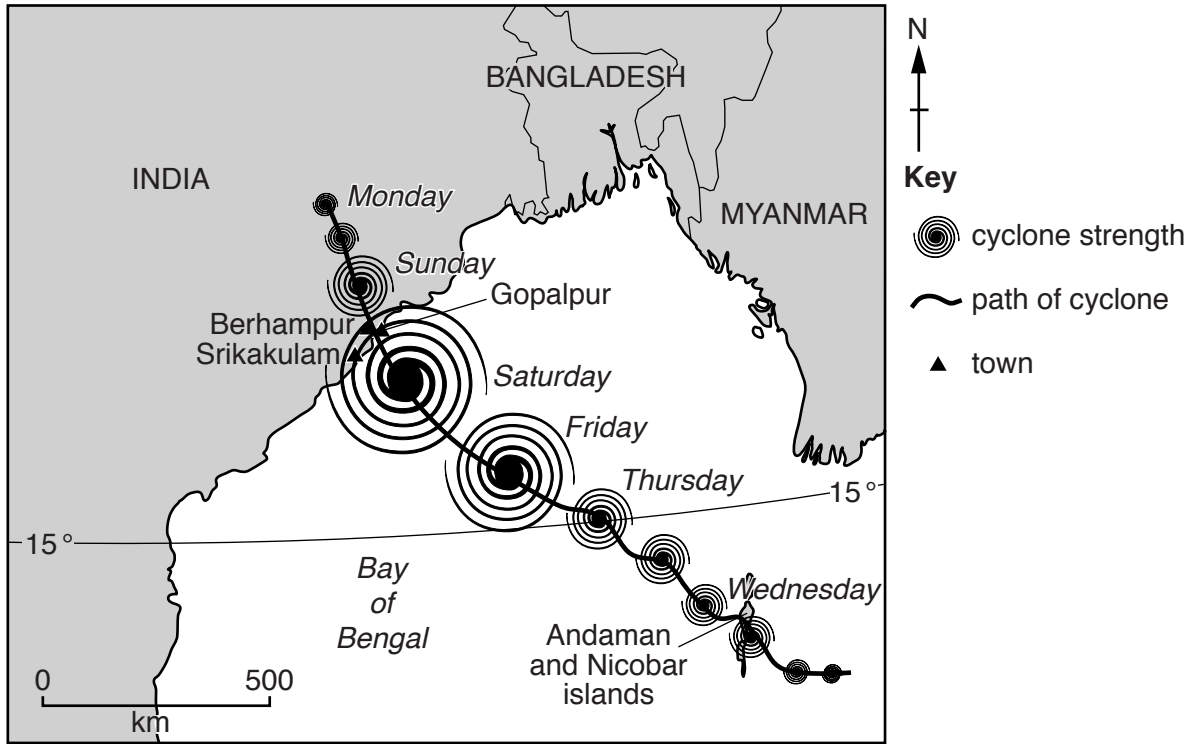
BANGLADESH

INDIA

MYANMAR

Monday

Sunday

Gopalpur

Berhampur

Srikakulam

Saturday

Friday

Thursday

15°

15°

Bay of Bengal

Wednesday

Andaman and Nicobar islands

0 500

km

N

Key

cyclone strength

path of cyclone

town